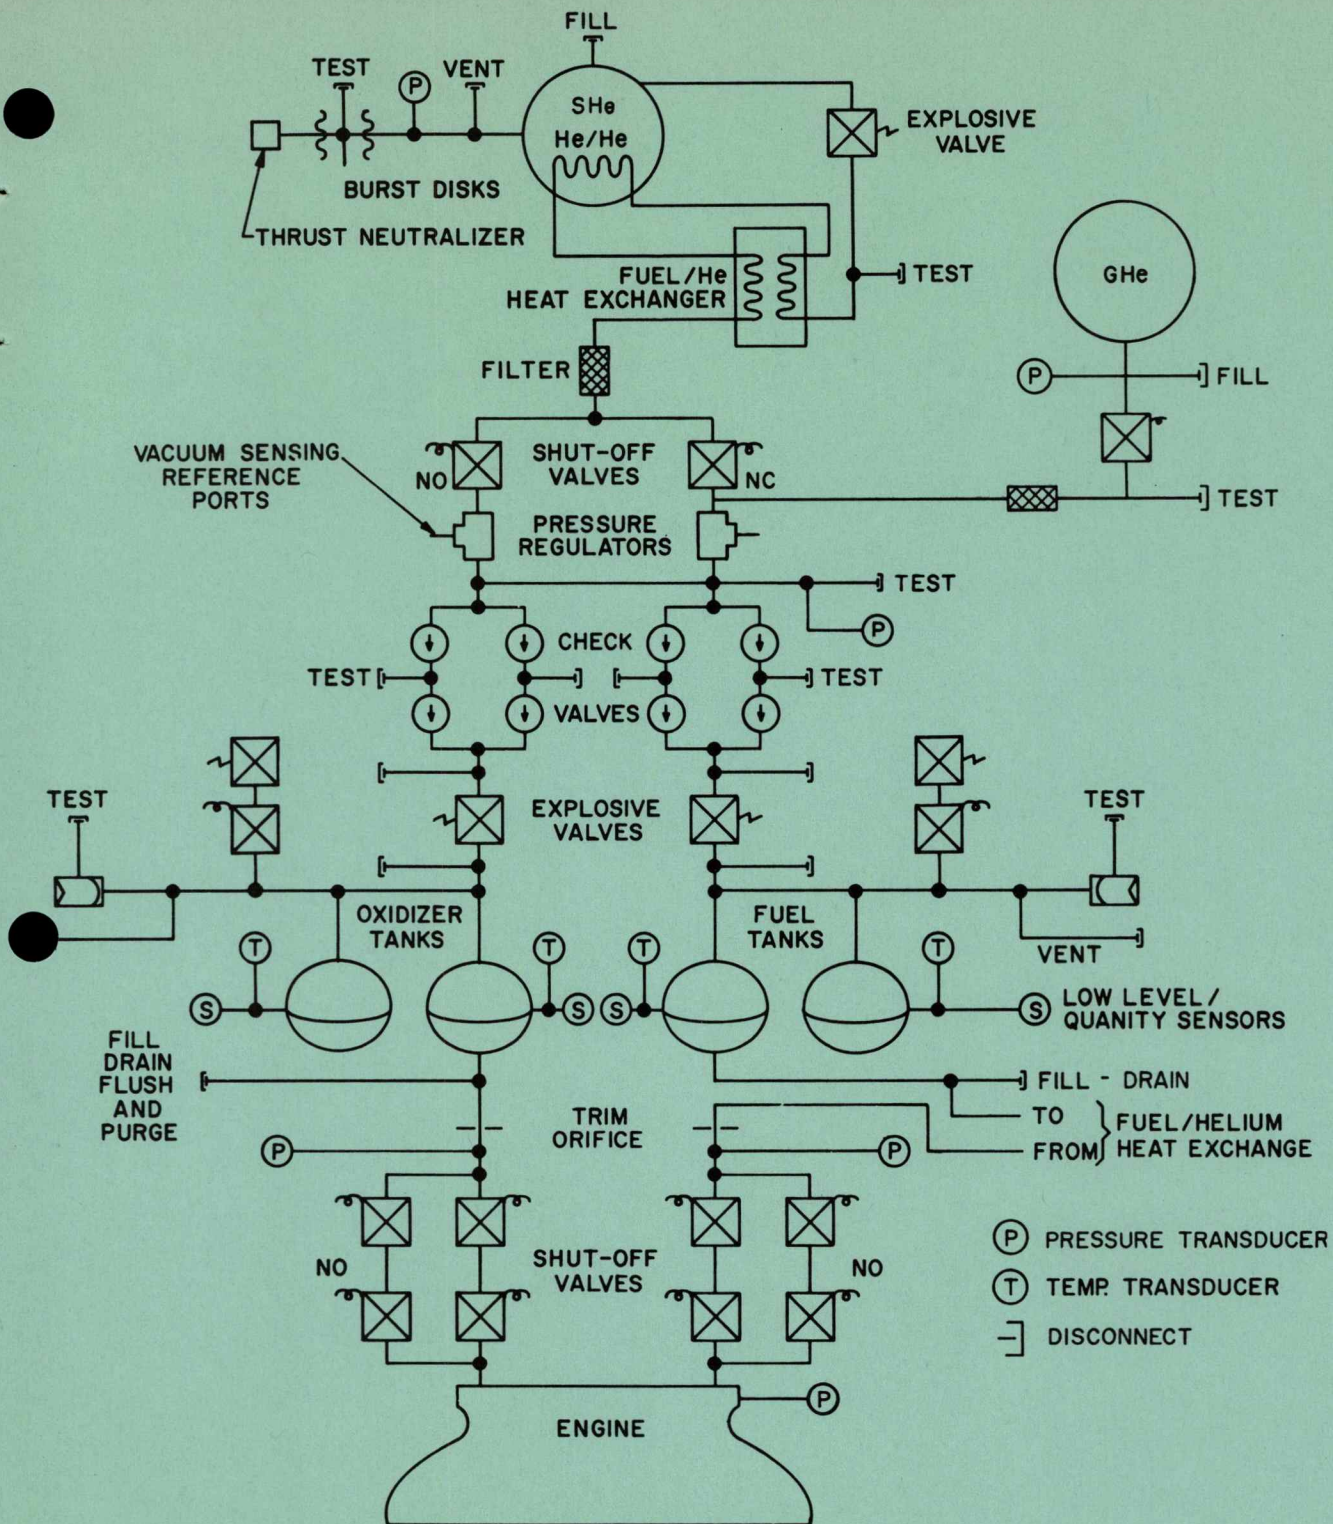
FILL

TEST

P

VENT

SHe

He/He

EXPLOSIVE VALVE

BURST DISKS

THRUST NEUTRALIZER

FUEL/He HEAT EXCHANGER

TEST

GHe

FILTER

P

FILL

VACUUM SENSING REFERENCE PORTS

NO

SHUT-OFF VALVES

NC

TEST

PRESSURE REGULATORS

TEST

P

CHECK

TEST

TEST

VALVES

TEST

EXPLOSIVE VALVES

TEST

OXIDIZER TANKS

FUEL TANKS

VENT

T

T

T

T

S

S

S

S

LOW LEVEL/ QUANITY SENSORS

FILL DRAIN FLUSH AND PURGE

FILL - DRAIN

TRIM ORIFICE

TO

FROM

FUEL/HELIUM HEAT EXCHANGE

P

P

NO

SHUT-OFF VALVES

NO

P PRESSURE TRANSDUCER

T TEMP. TRANSDUCER

DISCONNECT

P

ENGINE